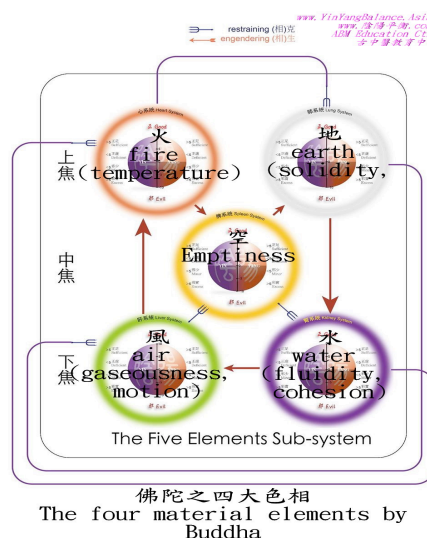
restraining (相)克
engendering (相)生

www.YinYangBalance.Asi
www.陰陽平衡.co
ABM Education Ct
平衡教育中

上焦

中焦

下焦

火
fire
(temperature)

地
earth
(solidity,

空
Emptiness

風
air
(gaseousness,
motion)

水
water
(fluidity,
cohesion)

The Five Elements Sub-system

佛陀之四大色相
The four material elements by Buddha